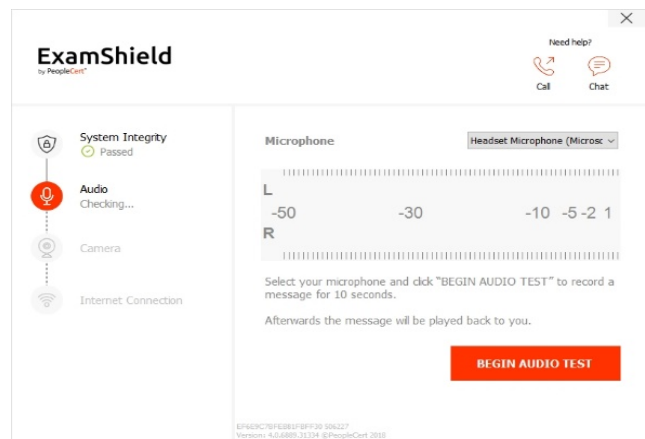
ExamShield
by PeopleCert

Need help?
Call
Chat

System Integrity
Passed

Audio
Checking...

Camera

Internet Connection

Microphone

Headset Microphone (Microsc

L
-50 -30 -10 -5 -2 1
R

Select your microphone and click "BEGIN AUDIO TEST" to record a message for 10 seconds.

Afterwards the message will be played back to you.

BEGIN AUDIO TEST

EF6E9C7BFE881FBFF30 506227
Version: 4.0.6809.31334 ©PeopleCert 2018